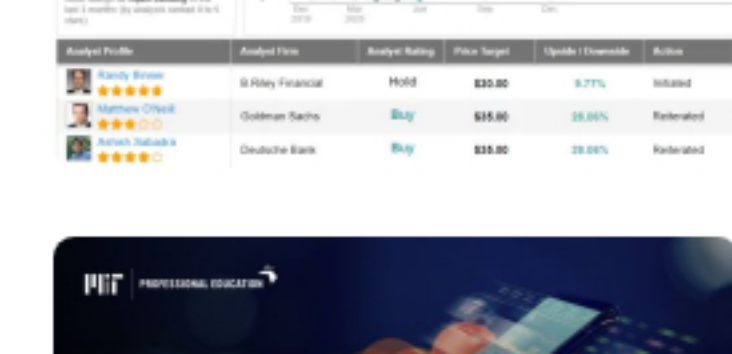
Dec 2019 | Mar 2020 | Jun | Sep | Dec

| Analyst Profile | Analyst Firm | Analyst Rating | Price Target | Upside / Downside | Action |
|---|---|---|---|---|---|
| Randy Binner | B.Riley Financial | Hold | $30.00 | 9.77% | Initiated |
| Matthew O'Neill | Goldman Sachs | Buy | $35.00 | 28.06% | Reiterated |
| Ashish Sabadra | Deutsche Bank | Buy | $35.00 | 28.06% | Reiterated |

MIT PROFESSIONAL EDUCATION